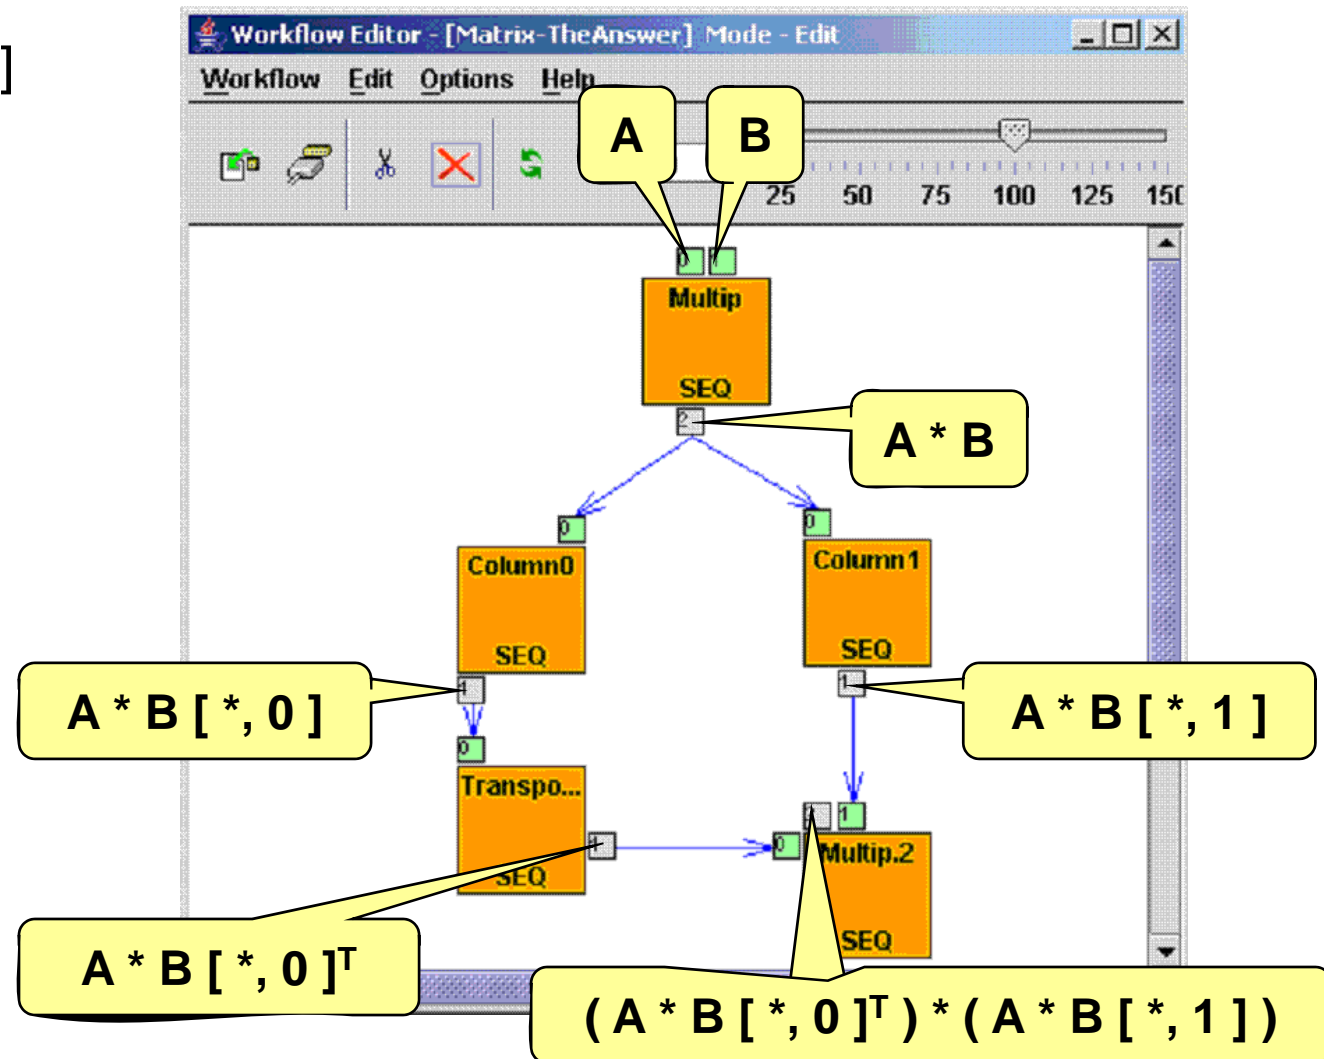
]

Workflow Editor - [Matrix-TheAnswer] Mode - Edit

Workflow Edit Options Help

A

B

25 50 75 100 125 150

0 1

Multip

SEQ

2

A * B

0

Column0

SEQ

0

Column1

SEQ

A * B [ *, 0 ]

1

1

A * B [ *, 1 ]

0

Transpo...

SEQ

1

0

1

1

Multip.2

SEQ

A * B [ *, 0 ]$^T$

( A * B [ *, 0 ]$^T$ ) * ( A * B [ *, 1 ] )